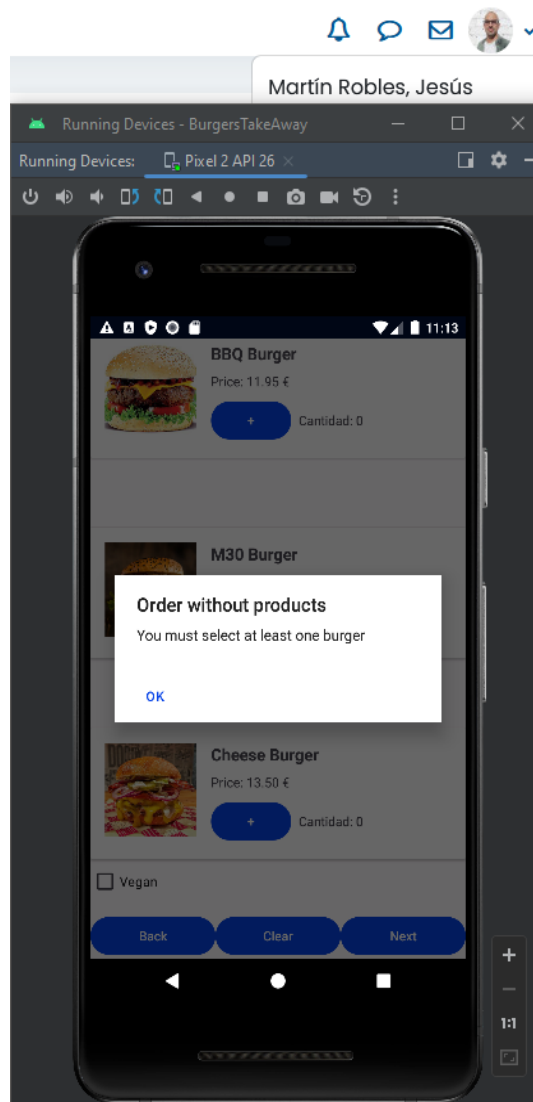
Martín Robles, Jesús

Running Devices - BurgersTakeAway

Running Devices: Pixel 2 API 26

11:13

BBQ Burger

Price: 11.95 €

+

Cantidad: 0

M30 Burger

Order without products

You must select at least one burger

OK

Cheese Burger

Price: 13.50 €

+

Cantidad: 0

Vegan

Back

Clear

Next

+

−

1:1